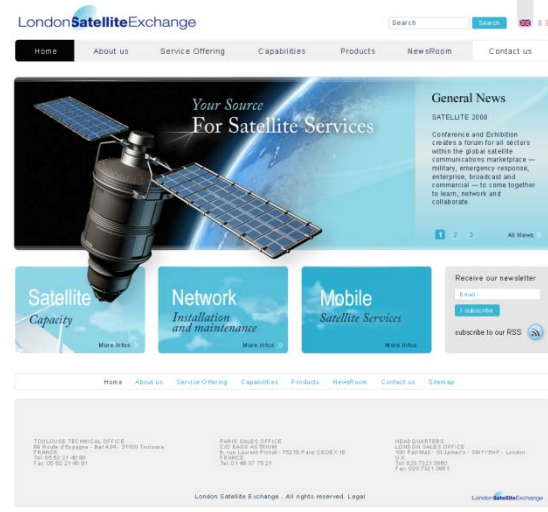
LondonSatelliteExchange

Search Search

Home About us Service Offering Capabilities Products NewsRoom Contact us

Your Source
For Satellite Services

General News

SATELLITE 2008

Conference and Exhibition creates a forum for all sectors within the global satellite communications marketplace — military, emergency response, enterprise, broadcast and commercial — to come together to learn, network and collaborate.

1 2 3 All News

Satellite
Capacity
More infos

Network
Installation and maintenance
More infos

Mobile
Satellite Services
More infos

Receive our newsletter
Email
Subscribe
subscribe to our RSS

Home About us Service Offering Capabilities Products NewsRoom Contact us Sitemap

TOULOUSE TECHNICAL OFFICE
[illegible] 31100 Toulouse
FRANCE
Tel 05 62 21 40 90
Fax 05 62 21 40 91

PARIS SALES OFFICE
C/O BASS AS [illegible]
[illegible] 75015 Paris CEDEX 15
FRANCE
Tel 01 48 37 75 21

HEADQUARTERS
LONDON SALES OFFICE
100 Pall Mall - St James's - SW1Y 5HP - London
U.K.
Tel 020 7321 3660
Fax 020 7321 3661

London Satellite Exchange . All rights reserved. Legal

LondonSatelliteExchange